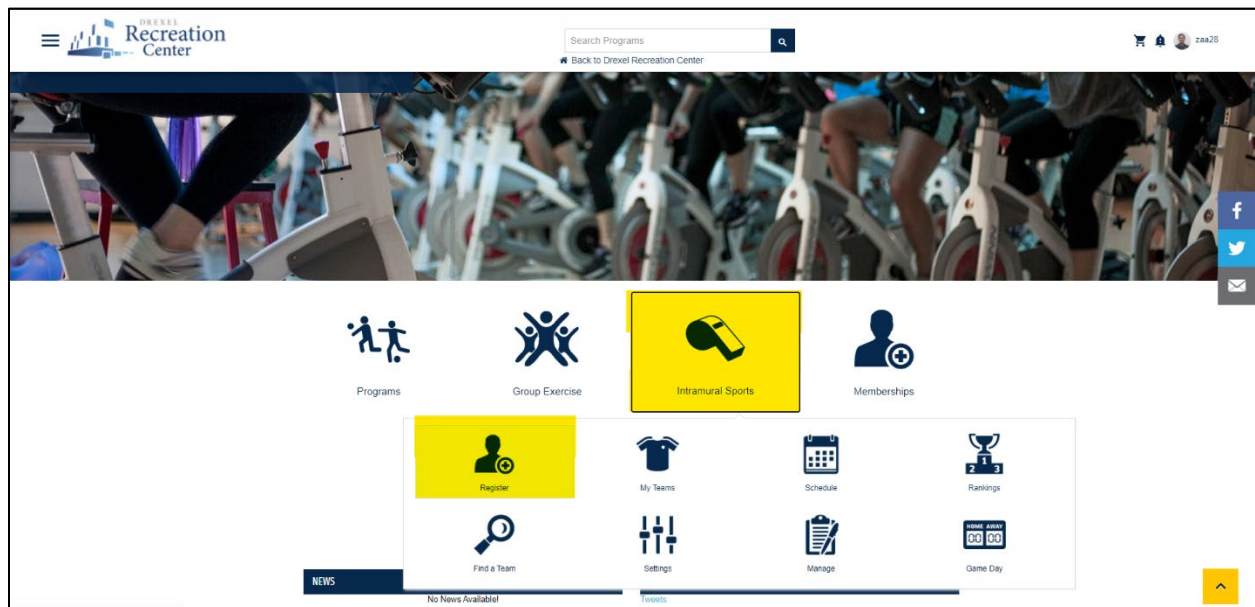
DREXEL Recreation Center

Search Programs

Back to Drexel Recreation Center

zaa28

Programs

Group Exercise

Intramural Sports

Memberships

Register

My Teams

Schedule

Rankings

Find a Team

Settings

Manage

Game Day

HOME AWAY
00 00

NEWS

No News Available!

Tweets